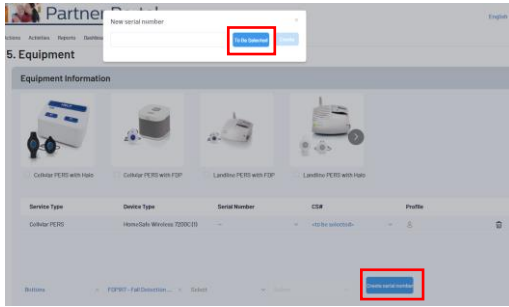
Partner Portal

English

ctions Activities Reports Dashboa

New serial number

×

To Be Selected

Confirm

5. Equipment

Equipment Information

Cellular PERS with Halo

Cellular PERS with FDP

Landline PERS with FDP

Landline PERS with Halo

| Service Type | Device Type | Serial Number | CS# | Profile |
|---|---|---|---|---|
| Cellular PERS | HomeSafe Wireless 7200C (1) | -- | <to be selected> | |

Buttons

FDP/BT - Fall Detection...

Select

Select

Create serial number